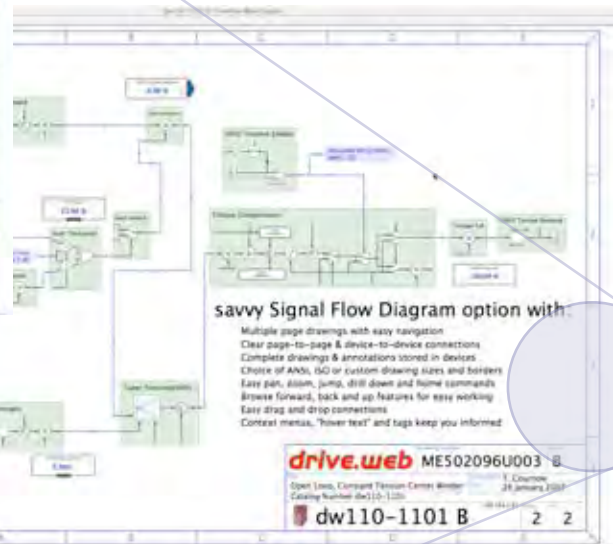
savvy Signal Flow Diagram option with:

Multiple page drawings with easy navigation
Clear page-to-page & device-to-device connections
Complete drawings & annotations stored in devices
Choice of ANSI, ISO or custom drawing sizes and borders
Easy pan, zoom, jump, drill down and home commands
Browse forward, back and up features for easy working
Easy drag and drop connections
Context menus, "hover text" and tags keep you informed

drive.web ME502096U003 B

Open Loop, Constant Tension Center Winder
Catalog Number dw110-1101

dw110-1101 B 2 2